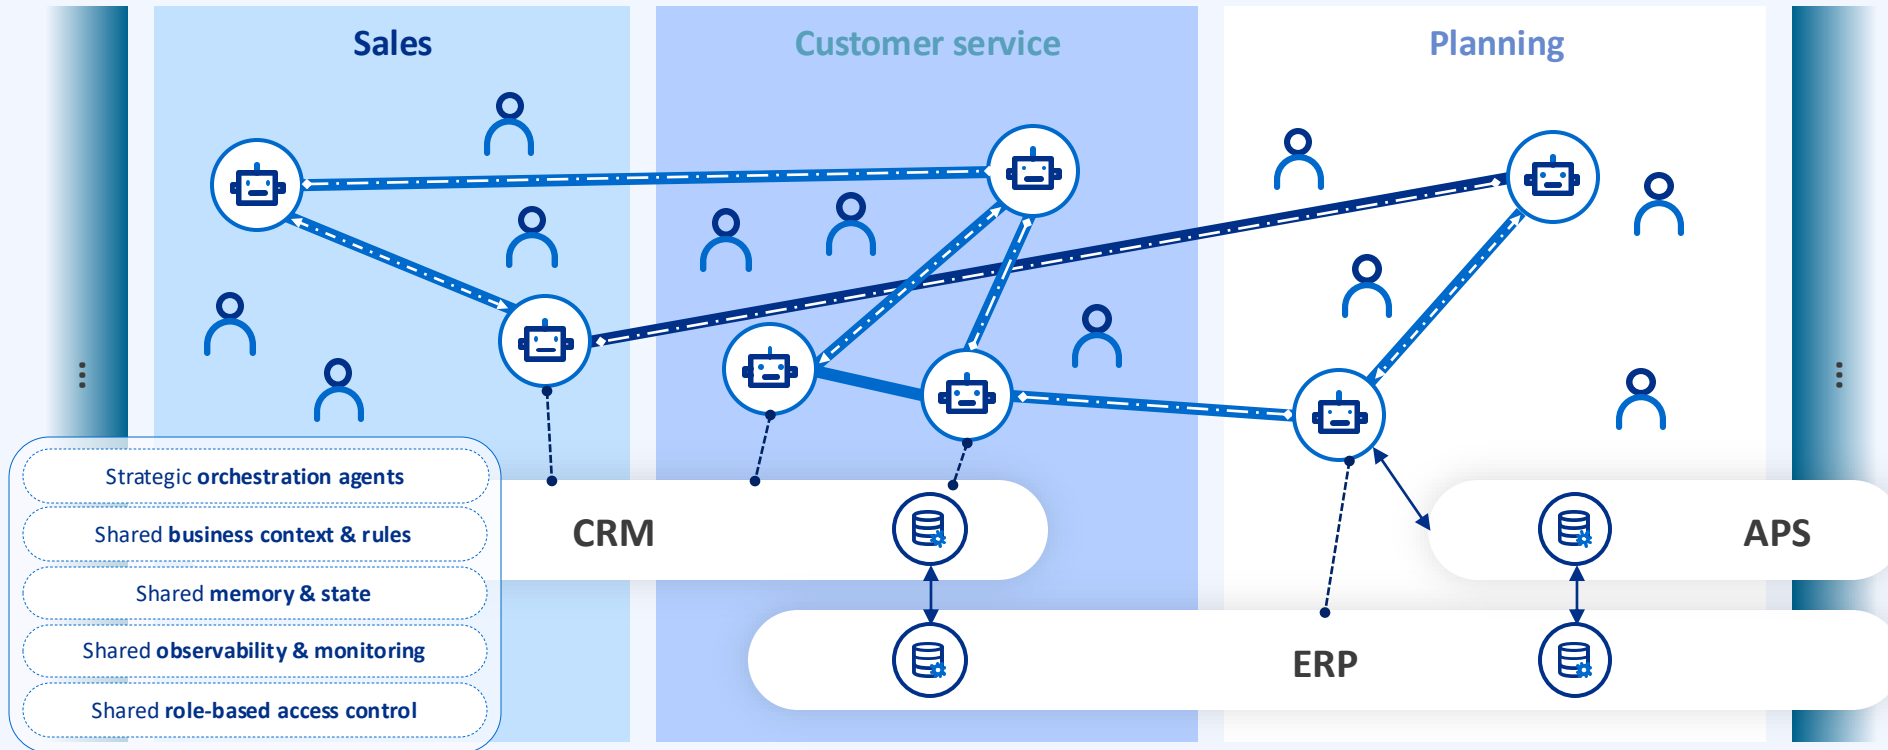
Sales

Customer service

Planning

Strategic orchestration agents

Shared business context & rules

Shared memory & state

Shared observability & monitoring

Shared role-based access control

CRM

APS

ERP